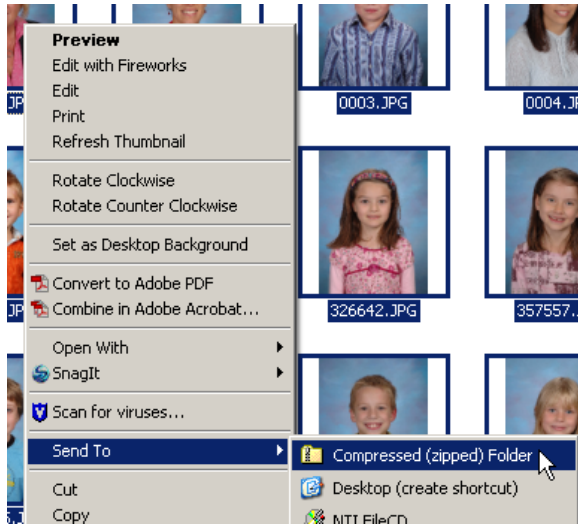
Preview
Edit with Fireworks
Edit
Print
Refresh Thumbnail

Rotate Clockwise
Rotate Counter Clockwise

Set as Desktop Background

Convert to Adobe PDF
Combine in Adobe Acrobat...

Open With
SnagIt

Scan for viruses...

Send To

Cut
Copy

Compressed (zipped) Folder
Desktop (create shortcut)
NTI FileCD

JPG
0003.JPG
0004.JP
JP
326642.JPG
357557.